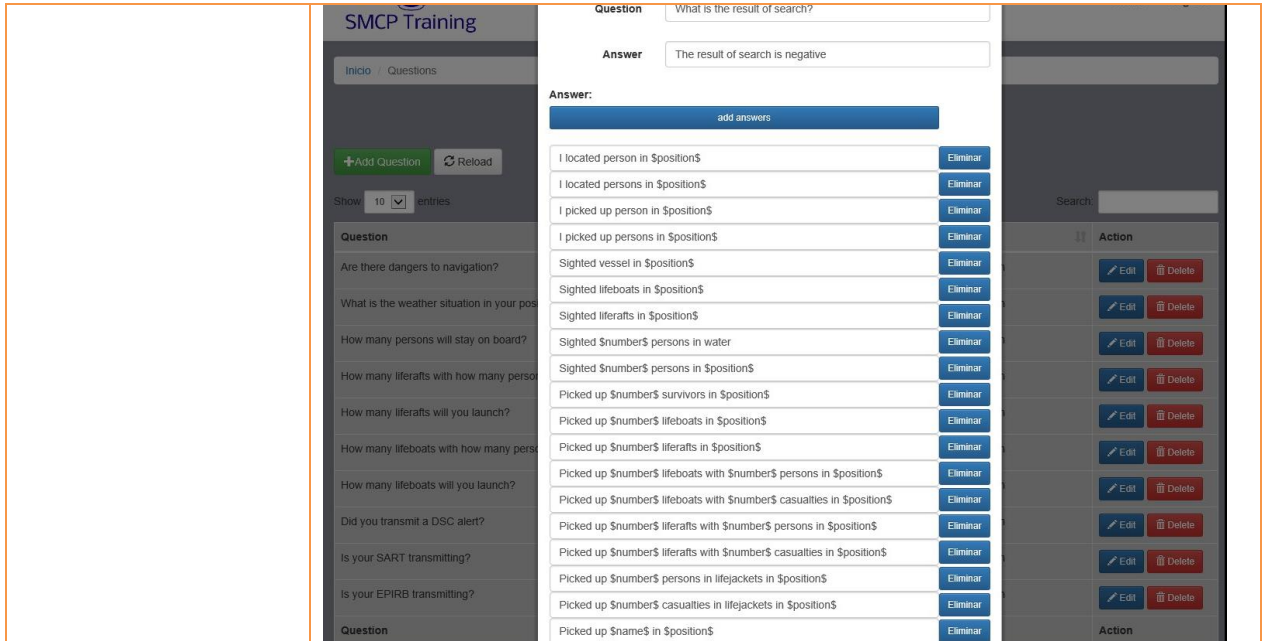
SMCP Training

Inicio / Questions

+Add Question
Reload

Show 10 entries

Search:

| Question | Action |
|---|---|
| Are there dangers to navigation? | Edit Delete |
| What is the weather situation in your pos | Edit Delete |
| How many persons will stay on board? | Edit Delete |
| How many liferafts with how many perso | Edit Delete |
| How many liferafts will you launch? | Edit Delete |
| How many lifeboats with how many perso | Edit Delete |
| How many lifeboats will you launch? | Edit Delete |
| Did you transmit a DSC alert? | Edit Delete |
| Is your SART transmitting? | Edit Delete |
| Is your EPIRB transmitting? | Edit Delete |
| Question | Action |

Question What is the result of search?

Answer The result of search is negative

Answer:

add answers

I located person in \$position\$ Eliminar
I located persons in \$position\$ Eliminar
I picked up person in \$position\$ Eliminar
I picked up persons in \$position\$ Eliminar
Sighted vessel in \$position\$ Eliminar
Sighted lifeboats in \$position\$ Eliminar
Sighted liferafts in \$position\$ Eliminar
Sighted \$number\$ persons in water Eliminar
Sighted \$number\$ persons in \$position\$ Eliminar
Picked up \$number\$ survivors in \$position\$ Eliminar
Picked up \$number\$ lifeboats in \$position\$ Eliminar
Picked up \$number\$ liferafts in \$position\$ Eliminar
Picked up \$number\$ lifeboats with \$number\$ persons in \$position\$ Eliminar
Picked up \$number\$ lifeboats with \$number\$ casualties in \$position\$ Eliminar
Picked up \$number\$ liferafts with \$number\$ persons in \$position\$ Eliminar
Picked up \$number\$ liferafts with \$number\$ casualties in \$position\$ Eliminar
Picked up \$number\$ persons in lifejackets in \$position\$ Eliminar
Picked up \$number\$ casualties in lifejackets in \$position\$ Eliminar
Picked up \$name\$ in \$position\$ Eliminar